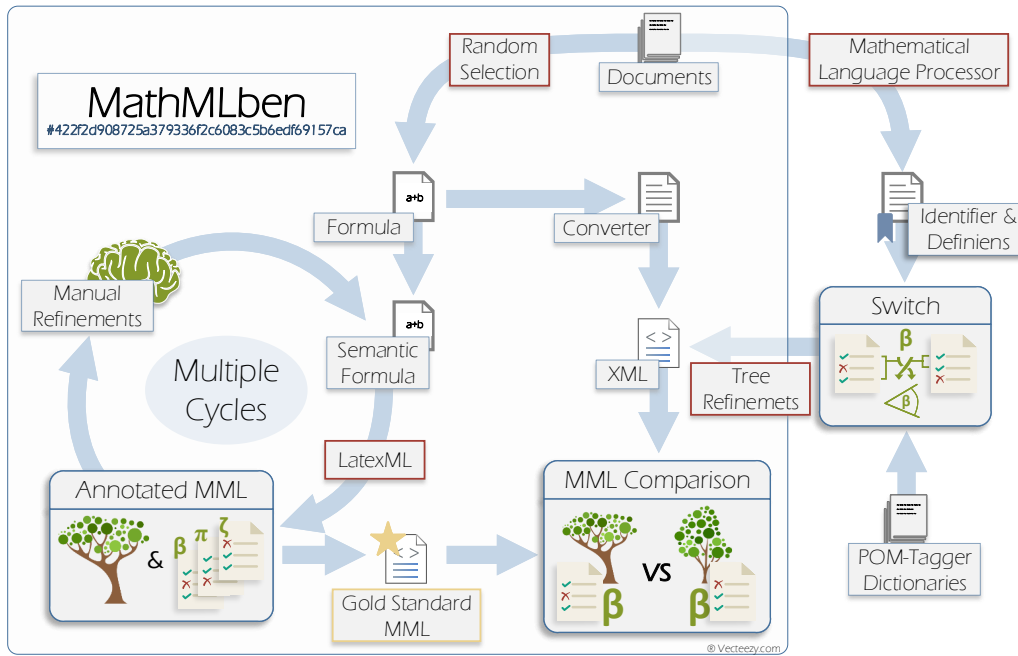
Random Selection

Documents

Mathematical Language Processor

MathMLben
#422f2d908725a379336f2c6083c5b6edf69157ca

a+b

Formula

Converter

Identifier & Definiens

Manual Refinements

a+b

Semantic Formula

Multiple Cycles

< >

XML

Tree Refinemets

Switch

β

β

LatexML

Annotated MML

β π ζ

&

MML Comparison

vs

β β

< >

Gold Standard MML

POM-Tagger Dictionaries

® Vecteezy.com